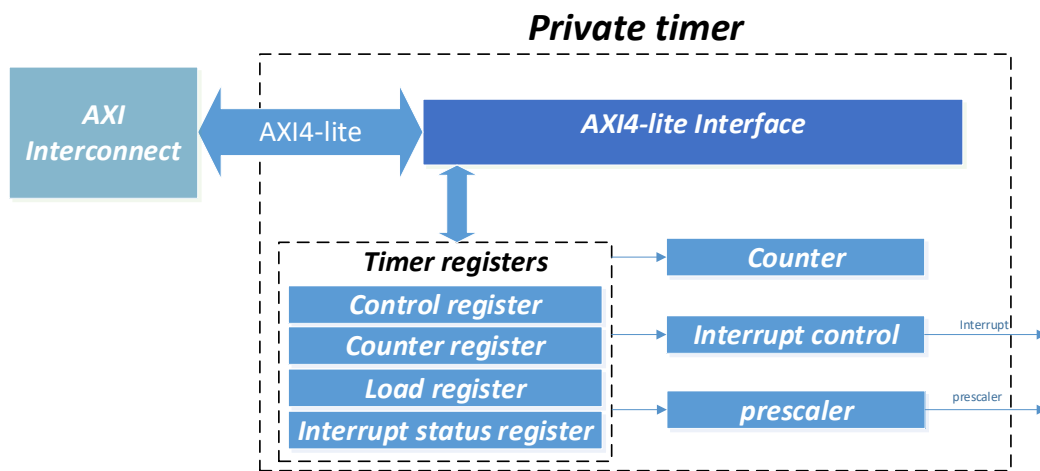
Private timer

AXI Interconnect

AXI4-lite

AXI4-lite Interface

Timer registers

Control register

Counter register

Load register

Interrupt status register

Counter

Interrupt control

Interrupt

prescaler

prescaler